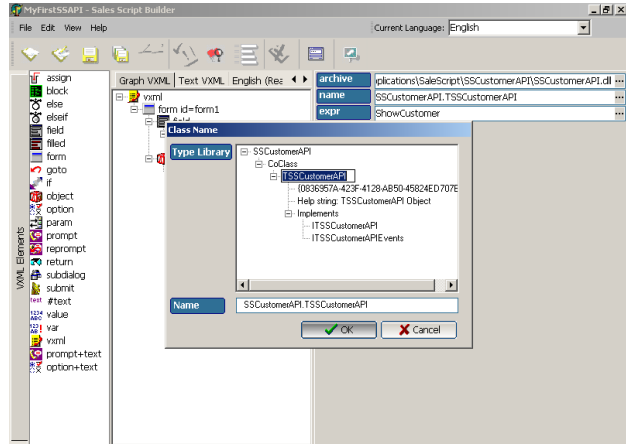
MyFirstSSAPI - Sales Script Builder

File Edit View Help

Current Language: English

VXML Elements

assign
block
else
elseif
field
filled
form
goto
if
object
option
param
prompt
reprompt
return
subdialog
submit
#text
value
var
vxml
prompt+text
option+text

Graph VXML | Text VXML | English (Rea

vxml
form id=form1
field

| archive | plications\SaleScript\SSCustomerAPI\SSCustomerAPI.dll |
|---|---|
| name | SSCustomerAPI.TSSCustomerAPI |
| expr | ShowCustomer |

Class Name

Type Library

SSCustomerAPI
CoClass
TSSCustomerAPI
{0836957A-423F-4128-AB50-45824ED707E
Help string: TSSCustomerAPI Object
Implements
ITSSCustomerAPI
ITSSCustomerAPIEvents

Name SSCustomerAPI.TSSCustomerAPI

OK Cancel